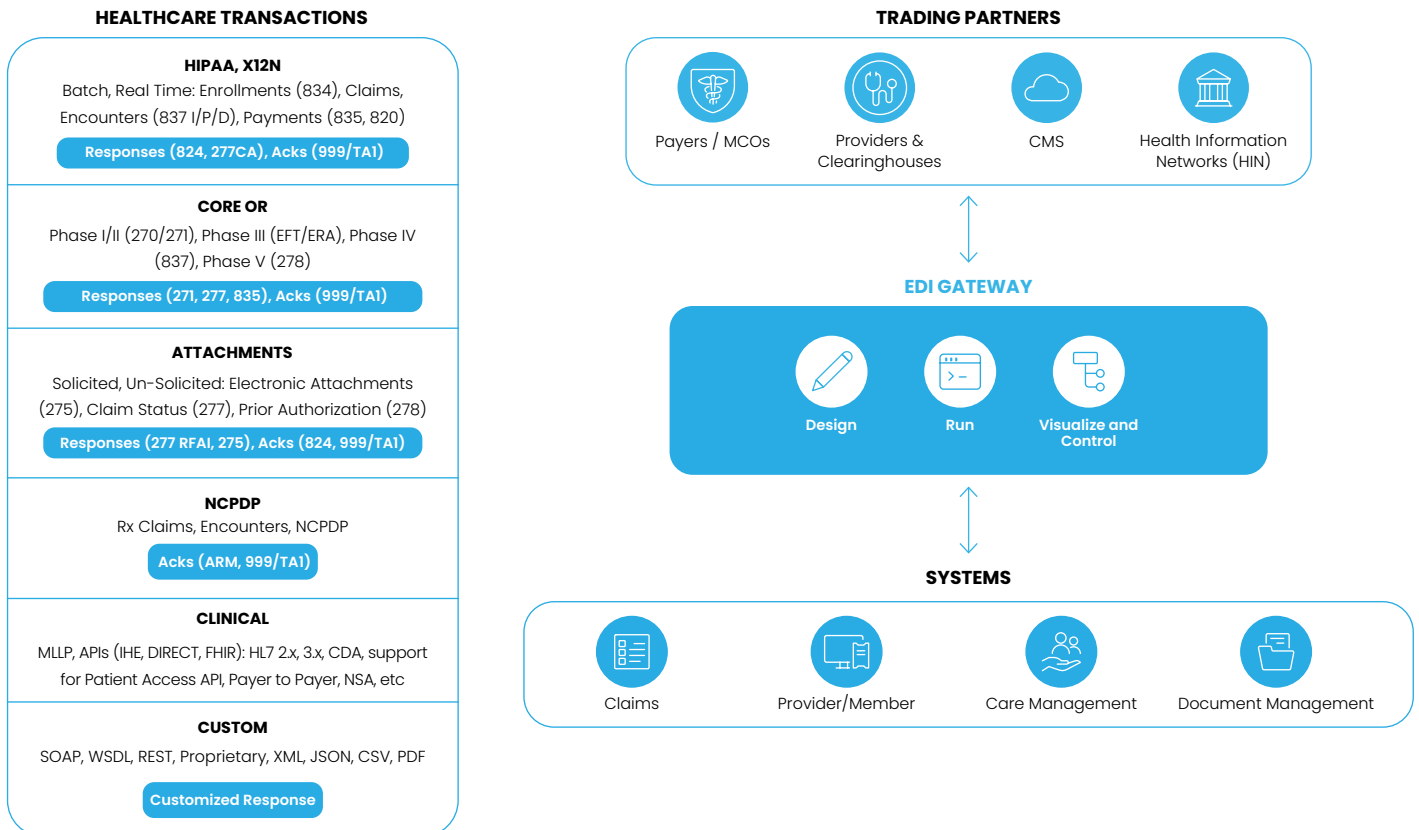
HEALTHCARE TRANSACTIONS

HIPAA, X12N
Batch, Real Time: Enrollments (834), Claims, Encounters (837 I/P/D), Payments (835, 820)
Responses (824, 277CA), Acks (999/TA1)

CORE OR
Phase I/II (270/271), Phase III (EFT/ERA), Phase IV (837), Phase V (278)
Responses (271, 277, 835), Acks (999/TA1)

ATTACHMENTS
Solicited, Un-Solicited: Electronic Attachments (275), Claim Status (277), Prior Authorization (278)
Responses (277 RFAI, 275), Acks (824, 999/TA1)

NCPDP
Rx Claims, Encounters, NCPDP
Acks (ARM, 999/TA1)

CLINICAL
MLLP, APIs (IHE, DIRECT, FHIR): HL7 2.x, 3.x, CDA, support for Patient Access API, Payer to Payer, NSA, etc

CUSTOM
SOAP, WSDL, REST, Proprietary, XML, JSON, CSV, PDF
Customized Response

TRADING PARTNERS
Payers / MCOs
Providers & Clearinghouses
CMS
Health Information Networks (HIN)

EDI GATEWAY
Design
Run
Visualize and Control

SYSTEMS
Claims
Provider/Member
Care Management
Document Management